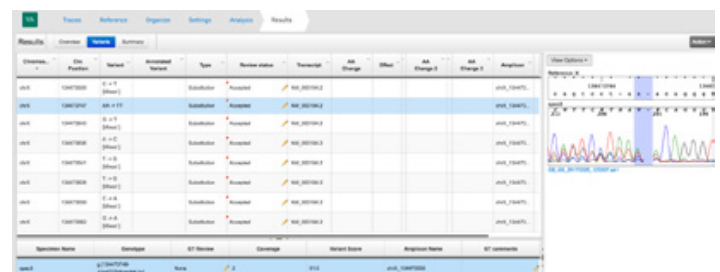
VA Traces Reference Organize Settings Analysis Results

Results Overview Variants Summary

Action

| Chromos... | Chr Position | Variant | Annotated Variant | Type | Review status | Transcript | AA Change | Effect | AA Change 2 | AA Change 3 | Amplicon |
|---|---|---|---|---|---|---|---|---|---|---|---|
| chr5 | 134473220 | C > T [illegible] | | Substitution | Accepted | NM_00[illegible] | | | | | chr5_13447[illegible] |
| chr5 | 134472747 | AA > TT | | Substitution | Accepted | NM_00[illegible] | | | | | chr5_13447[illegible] |
| chr5 | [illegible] | C > T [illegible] | | Substitution | Accepted | NM_00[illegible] | | | | | chr5_13447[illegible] |
| chr5 | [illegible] | A > C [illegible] | | Substitution | Accepted | NM_00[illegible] | | | | | chr5_13447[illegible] |
| chr5 | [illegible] | T > G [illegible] | | Substitution | Accepted | NM_00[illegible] | | | | | chr5_13447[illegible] |
| chr5 | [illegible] | T > G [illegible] | | Substitution | Accepted | NM_00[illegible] | | | | | chr5_13447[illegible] |
| chr5 | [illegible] | C > A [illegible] | | Substitution | Accepted | NM_00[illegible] | | | | | chr5_13447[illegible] |
| chr5 | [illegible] | C > A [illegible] | | Substitution | Accepted | NM_00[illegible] | | | | | chr5_13447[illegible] |

| Specimen Name | Genotype | GT Review | Coverage | Variant Score | Amplicon Name | GT comments |
|---|---|---|---|---|---|---|
| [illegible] | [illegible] | None | 2 | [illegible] | chr5_134473220 | |

View Options

Reference_A

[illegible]